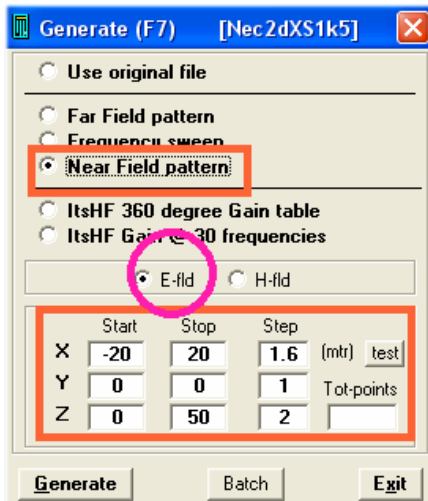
Generate (F7) [Nec2dXS1k5]

Use original file

Far Field pattern
Frequency sweep
Near Field pattern

ItsHF 360 degree Gain table
ItsHF Gain @ 30 frequencies

E-fld H-fld

| | Start | Stop | Step | |
|---|---|---|---|---|
| X | -20 | 20 | 1.6 | (mtr) test |
| Y | 0 | 0 | 1 | Tot-points |
| Z | 0 | 50 | 2 | |

Generate Batch Exit